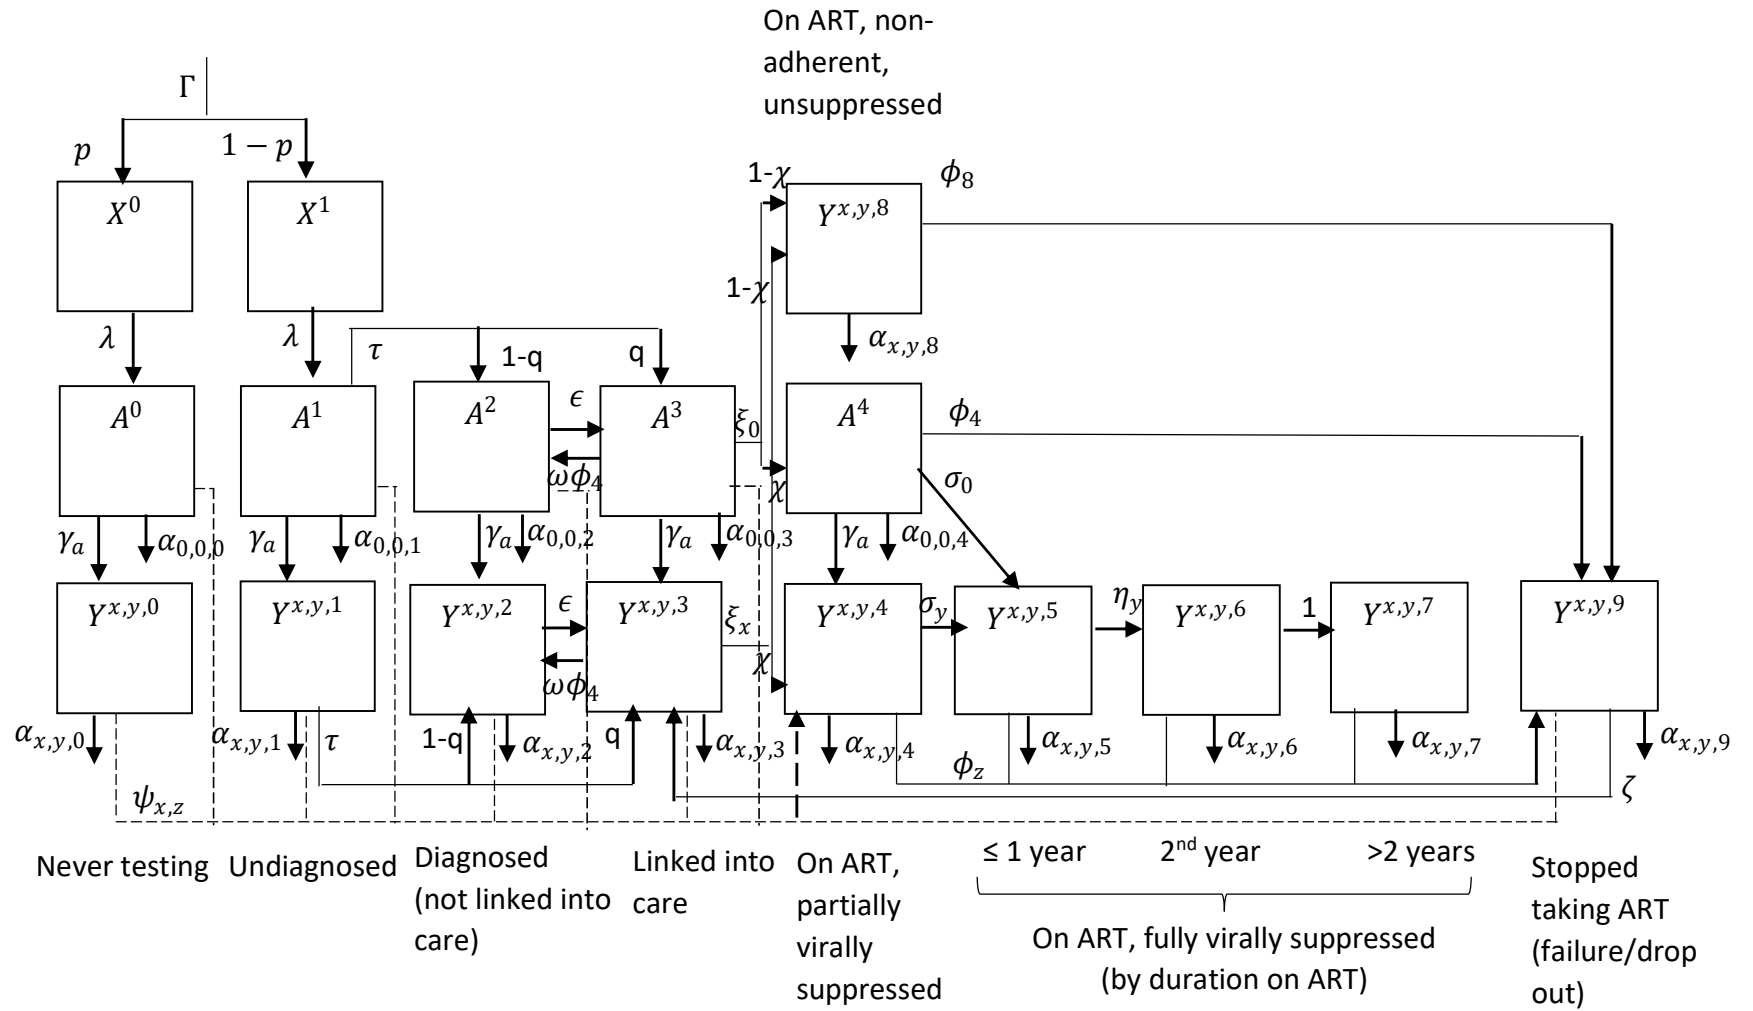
On ART, non-adherent, unsuppressed

$\Gamma$

$p$ $1-p$

$X^0$ $X^1$

1-$\chi$ $\phi_8$

$Y^{x,y,8}$

1-$\chi$

$\lambda$ $\lambda$

$\alpha_{x,y,8}$

$\tau$ 1-q q

$A^0$ $A^1$ $A^2$ $\epsilon$ $A^3$ $\xi_0$ $A^4$ $\phi_4$

$\omega\phi_4$ $\chi$ $\sigma_0$

$\gamma_a$ $\alpha_{0,0,0}$ $\gamma_a$ $\alpha_{0,0,1}$ $\gamma_a$ $\alpha_{0,0,2}$ $\gamma_a$ $\alpha_{0,0,3}$ $\gamma_a$ $\alpha_{0,0,4}$

$Y^{x,y,0}$ $Y^{x,y,1}$ $Y^{x,y,2}$ $\epsilon$ $Y^{x,y,3}$ $\xi_x$ $Y^{x,y,4}$ $\sigma_y$ $Y^{x,y,5}$ $\eta_y$ $Y^{x,y,6}$ 1 $Y^{x,y,7}$ $Y^{x,y,9}$

$\omega\phi_4$ $\chi$

$\alpha_{x,y,0}$ $\alpha_{x,y,1}$ $\tau$ 1-q $\alpha_{x,y,2}$ q $\alpha_{x,y,3}$ $\alpha_{x,y,4}$ $\alpha_{x,y,5}$ $\alpha_{x,y,6}$ $\alpha_{x,y,7}$ $\alpha_{x,y,9}$

$\phi_z$ $\zeta$

$\psi_{x,z}$

Never testing Undiagnosed Diagnosed (not linked into care) Linked into care On ART, partially virally suppressed

≤ 1 year 2nd year >2 years

On ART, fully virally suppressed (by duration on ART)

Stopped taking ART (failure/drop out)